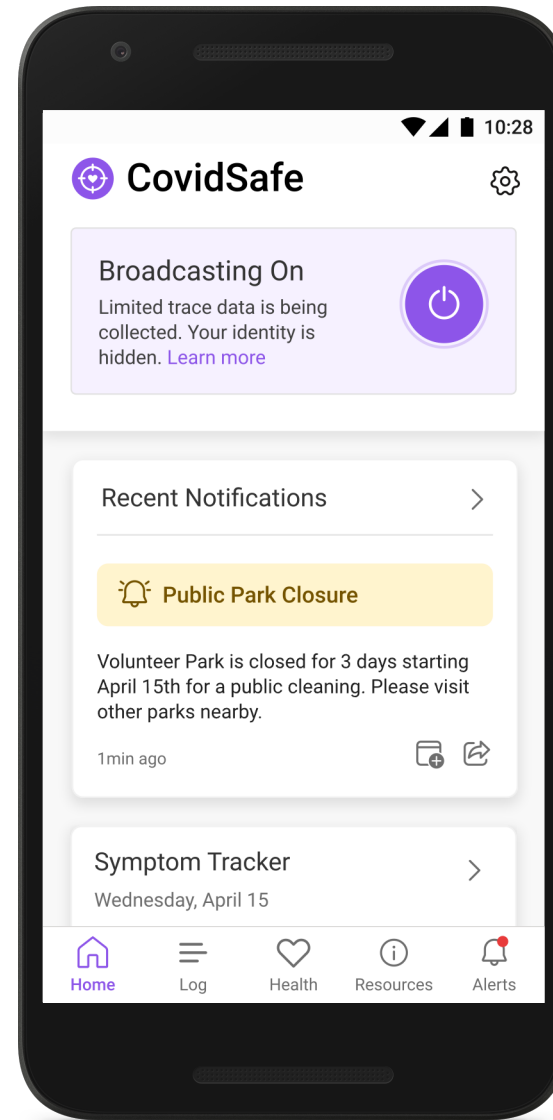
10:28

CovidSafe

Broadcasting On

Limited trace data is being collected. Your identity is hidden. Learn more

Recent Notifications

Public Park Closure

Volunteer Park is closed for 3 days starting April 15th for a public cleaning. Please visit other parks nearby.

1min ago

Symptom Tracker

Wednesday, April 15

Home Log Health Resources Alerts